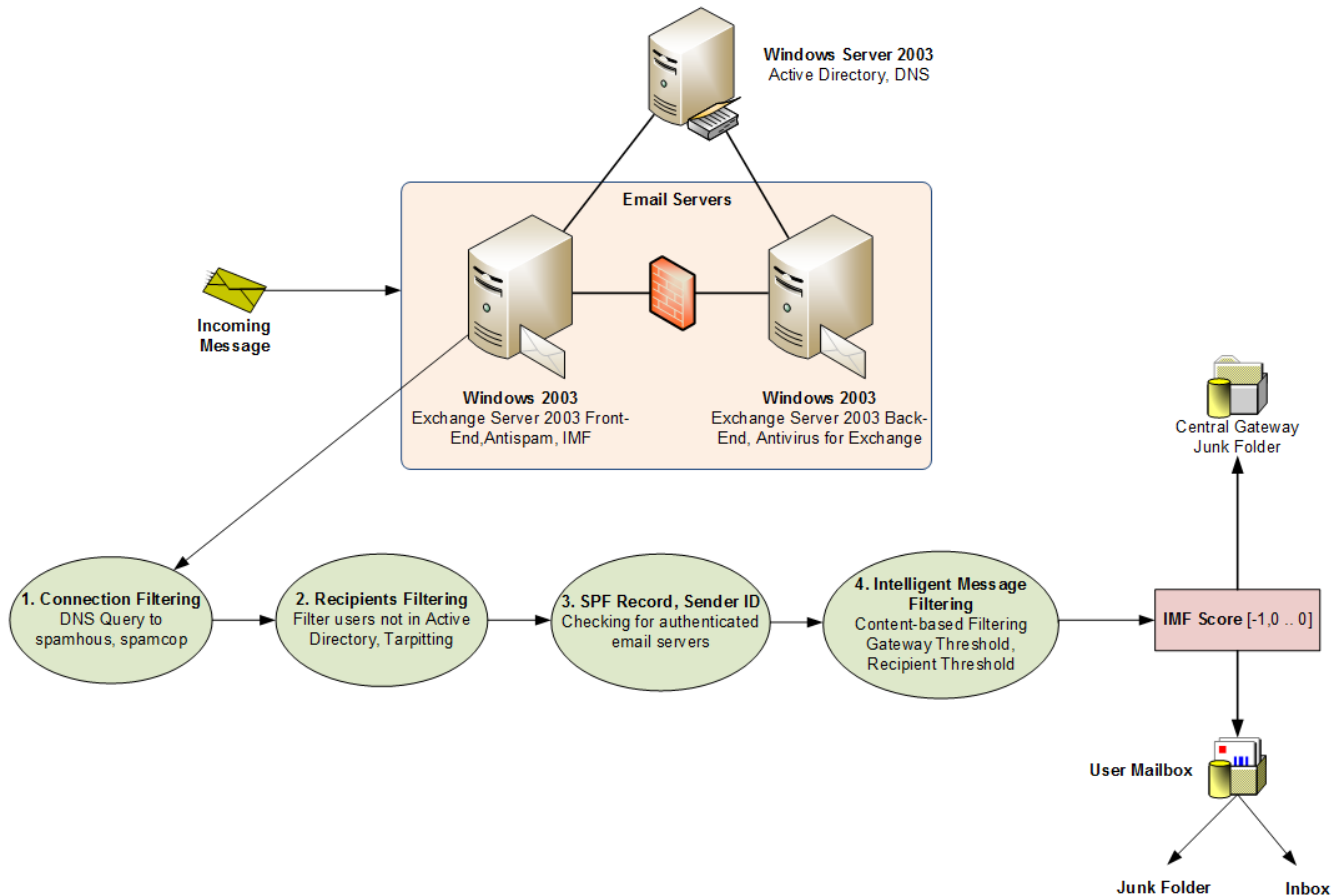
Windows Server 2003
Active Directory, DNS

Email Servers

Incoming Message

Windows 2003
Exchange Server 2003 Front-End,Antispam, IMF

Windows 2003
Exchange Server 2003 Back-End, Antivirus for Exchange

Central Gateway Junk Folder

1. Connection Filtering
DNS Query to spamhous, spamcop

2. Recipients Filtering
Filter users not in Active Directory, Tarpitting

3. SPF Record, Sender ID
Checking for authenticated email servers

4. Intelligent Message Filtering
Content-based Filtering Gateway Threshold, Recipient Threshold

IMF Score [-1,0 .. 0]

User Mailbox

Junk Folder

Inbox